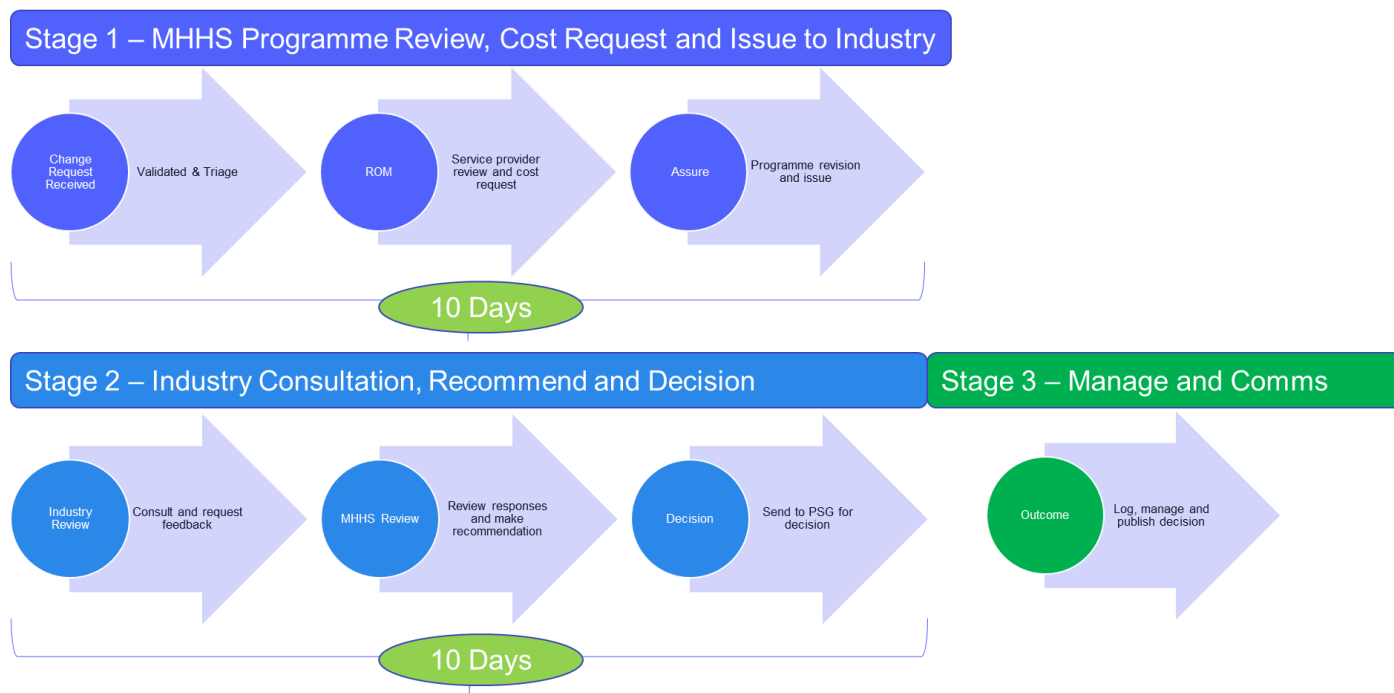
Stage 1 – MHHS Programme Review, Cost Request and Issue to Industry

Change Request Received

Validated & Triage

ROM

Service provider review and cost request

Assure

Programme revision and issue

10 Days

Stage 2 – Industry Consultation, Recommend and Decision

Stage 3 – Manage and Comms

Industry Review

Consult and request feedback

MHHS Review

Review responses and make recommendation

Decision

Send to PSG for decision

Outcome

Log, manage and publish decision

10 Days